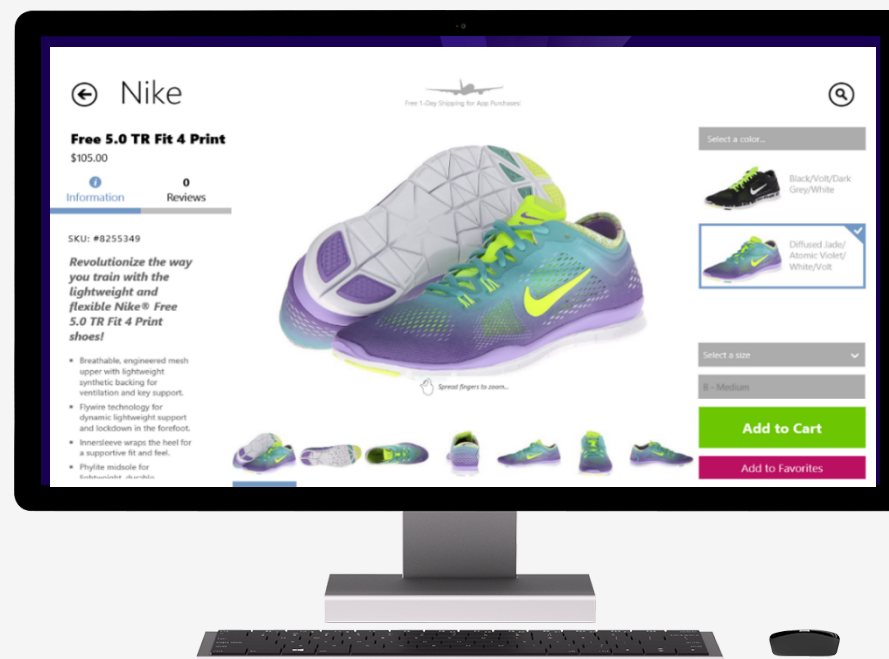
Nike

Free 1-Day Shipping for App Purchases!

Free 5.0 TR Fit 4 Print
$105.00

Information

0
Reviews

SKU: #8255349

Revolutionize the way you train with the lightweight and flexible Nike® Free 5.0 TR Fit 4 Print shoes!

- Breathable, engineered mesh upper with lightweight synthetic backing for ventilation and key support.
- Flywire technology for dynamic lightweight support and lockdown in the forefoot.
- Innersleeve wraps the heel for a supportive fit and feel.
- Phylite midsole for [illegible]

Spread fingers to zoom...

Select a color...

Black/Volt/Dark Grey/White

Diffused Jade/Atomic Violet/White/Volt

Select a size

8 - Medium

Add to Cart

Add to Favorites